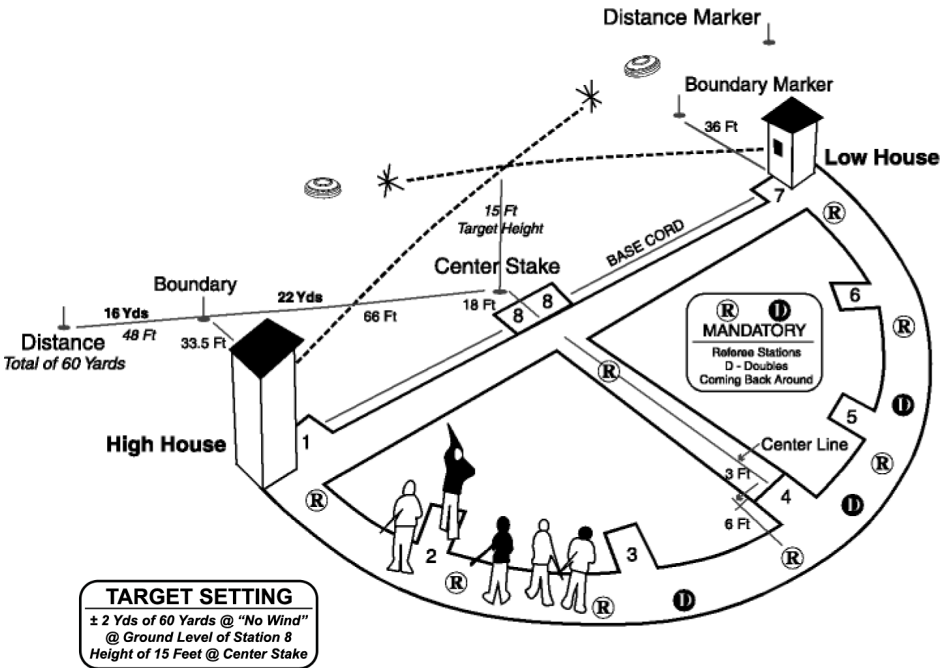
Distance Marker

Boundary Marker

36 Ft

Low House

15 Ft
Target Height

BASE CORD

Center Stake

Boundary

16 Yds

22 Yds

48 Ft

66 Ft

18 Ft

8 8

Distance
Total of 60 Yards

33.5 Ft

7

R

6

R D
MANDATORY
Referee Stations
D - Doubles
Coming Back Around

R

R

5

D

High House

1

Center Line

R

3 Ft

4

D

6 Ft

R

2

3

R

R

R

D

TARGET SETTING
± 2 Yds of 60 Yards @ "No Wind"
@ Ground Level of Station 8
Height of 15 Feet @ Center Stake